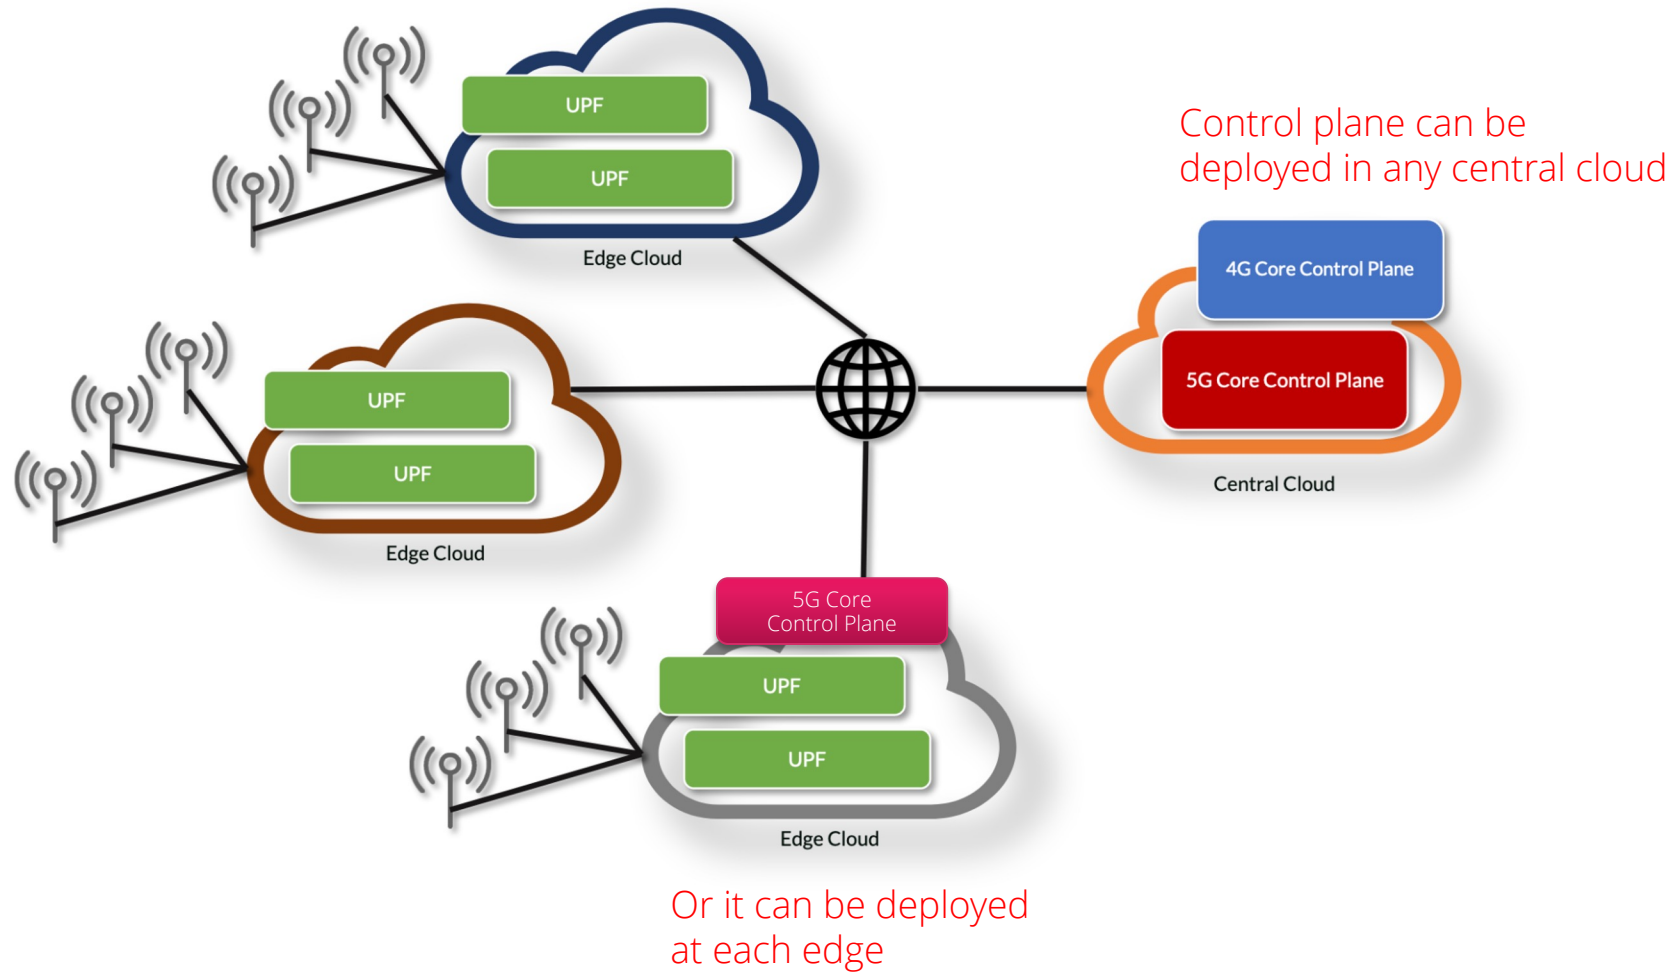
UPF

UPF

Edge Cloud

Control plane can be deployed in any central cloud

4G Core Control Plane

5G Core Control Plane

Central Cloud

UPF

UPF

Edge Cloud

5G Core Control Plane

UPF

UPF

Edge Cloud

Or it can be deployed at each edge